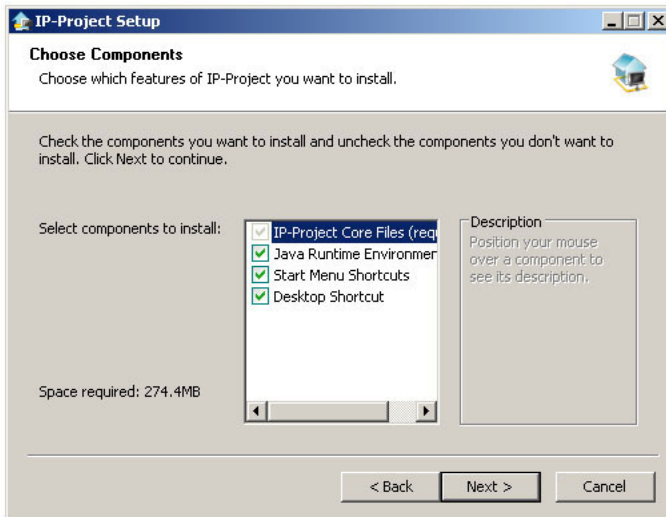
IP-Project Setup

Choose Components

Choose which features of IP-Project you want to install.

Check the components you want to install and uncheck the components you don't want to install. Click Next to continue.

Select components to install:

IP-Project Core Files (req
Java Runtime Environmer
Start Menu Shortcuts
Desktop Shortcut

Description

Position your mouse over a component to see its description.

Space required: 274.4MB

< Back

Next >

Cancel